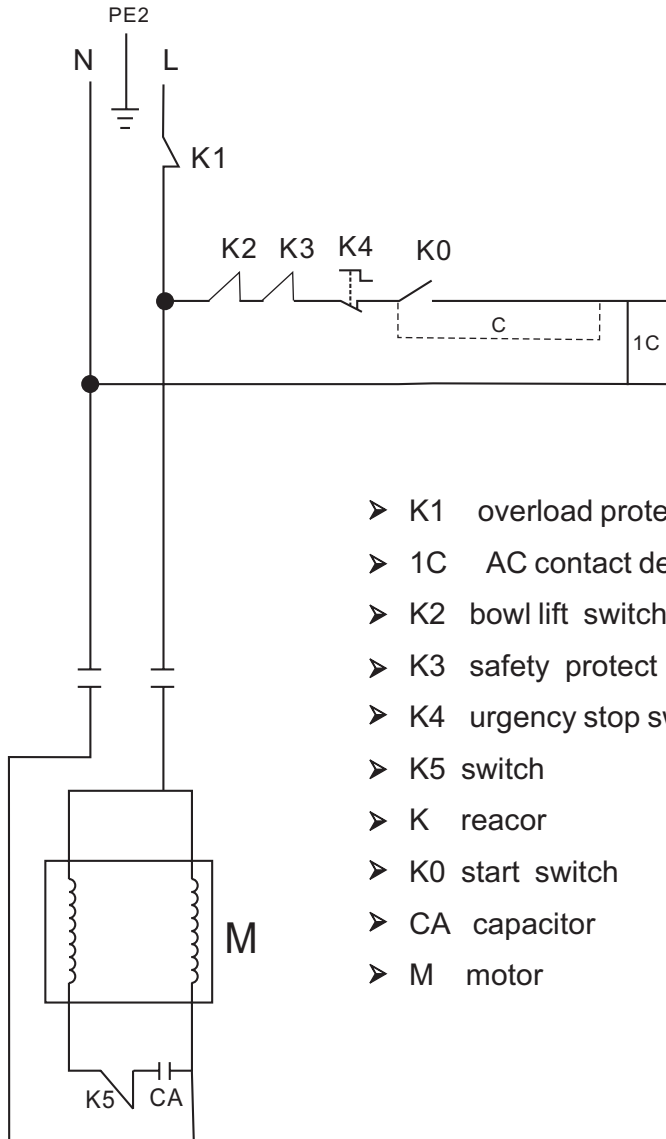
PE2
N
L
K1
K2 K3 K4 K0
C
1C
M
K5 CA

➢ K1 overload prote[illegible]
➢ 1C AC contact de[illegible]
➢ K2 bowl lift switch
➢ K3 safety protect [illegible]
➢ K4 urgency stop sw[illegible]
➢ K5 switch
➢ K reacor
➢ K0 start switch
➢ CA capacitor
➢ M motor